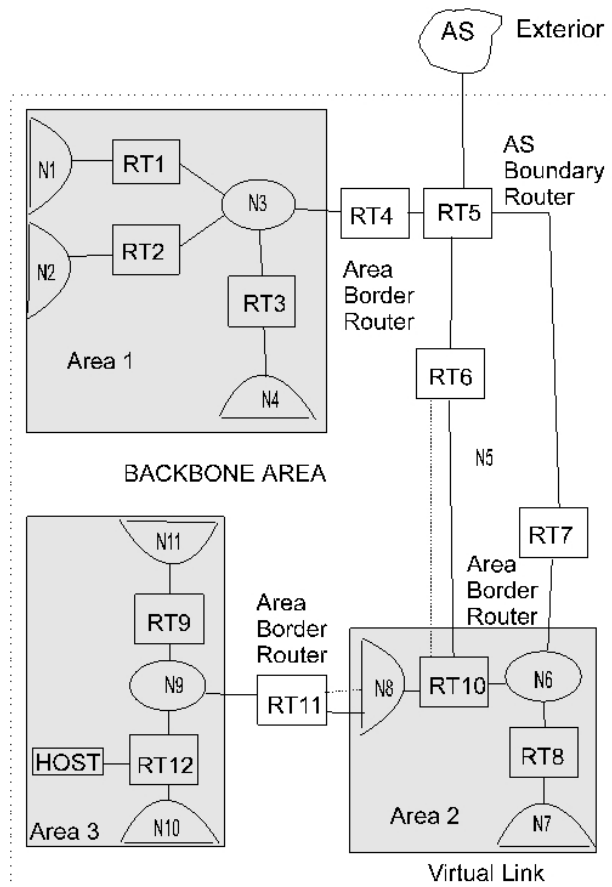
AS Exterior

AS Boundary Router

N1 RT1
N3
N2 RT2
RT3
RT4 RT5
Area Border Router
Area 1
N4
RT6
N5
BACKBONE AREA
RT7
N11
Area Border Router
RT9
Area Border Router
N9
RT11
N8
RT10
N6
HOST
RT12
RT8
Area 3
N10
Area 2
N7
Virtual Link